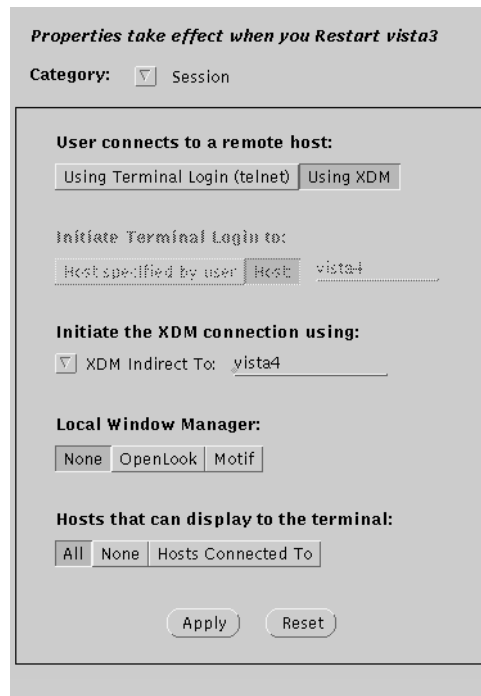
Properties take effect when you Restart vista3

Category: Session

User connects to a remote host:

Using Terminal Login (telnet) | Using XDM

Initiate Terminal Login to:

Host specified by user | Host: vista4

Initiate the XDM connection using:

XDM Indirect To: vista4

Local Window Manager:

None | OpenLook | Motif

Hosts that can display to the terminal:

All | None | Hosts Connected To

Apply Reset